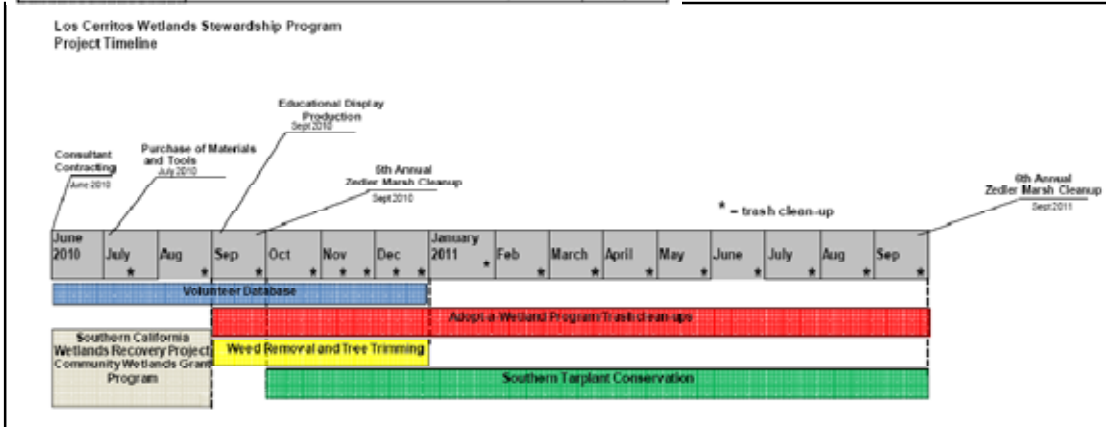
Los Cerritos Wetlands Stewardship Program
Project Timeline

Consultant Contracting
June 2010

Purchase of Materials and Tools
July 2010

Educational Display Production
Sept 2010

9th Annual Zedler Marsh Cleanup
Sept 2010

* – trash clean-up

0th Annual Zedler Marsh Cleanup
Sept 2011

June 2010 | July * | Aug * | Sep * | Oct * | Nov * * | Dec * * | January 2011 * | Feb * | March * | April * | May * | June * | July * | Aug * | Sep *

Volunteer Database

Adopt-a-Wetland Program/Trash clean-ups

Southern California Wetlands Recovery Project Community Wetlands Grant Program

Weed Removal and Tree Trimming

Southern Tarplant Conservation